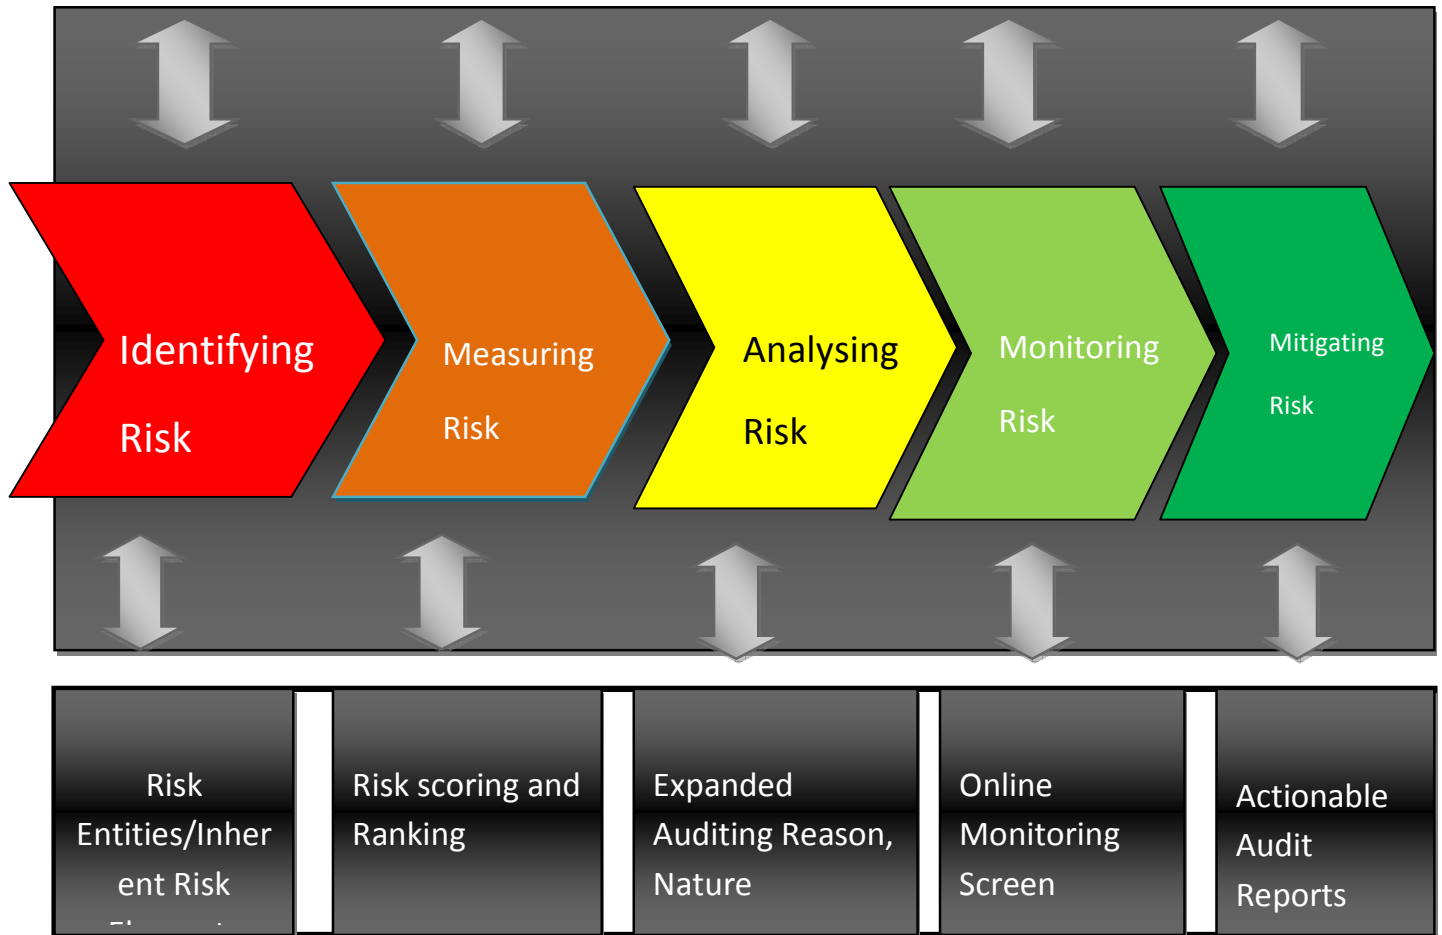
Identifying Risk

Measuring Risk

Analysing Risk

Monitoring Risk

Mitigating Risk

Risk Entities/Inherent Risk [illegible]

Risk scoring and Ranking

Expanded Auditing Reason, Nature

Online Monitoring Screen

Actionable Audit Reports